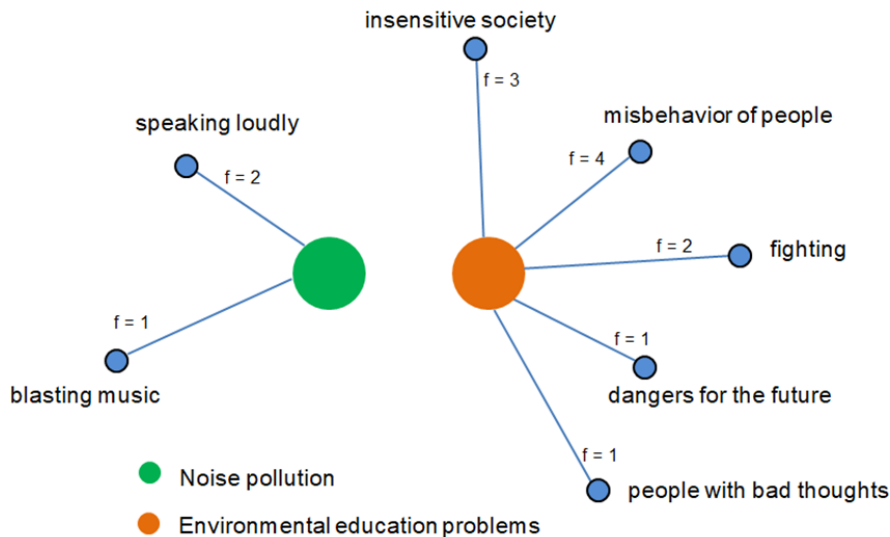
insensitive society

f = 3

misbehavior of people

f = 4

speaking loudly

f = 2

f = 2

fighting

f = 1

f = 1

blasting music

dangers for the future

f = 1

people with bad thoughts

Noise pollution

Environmental education problems